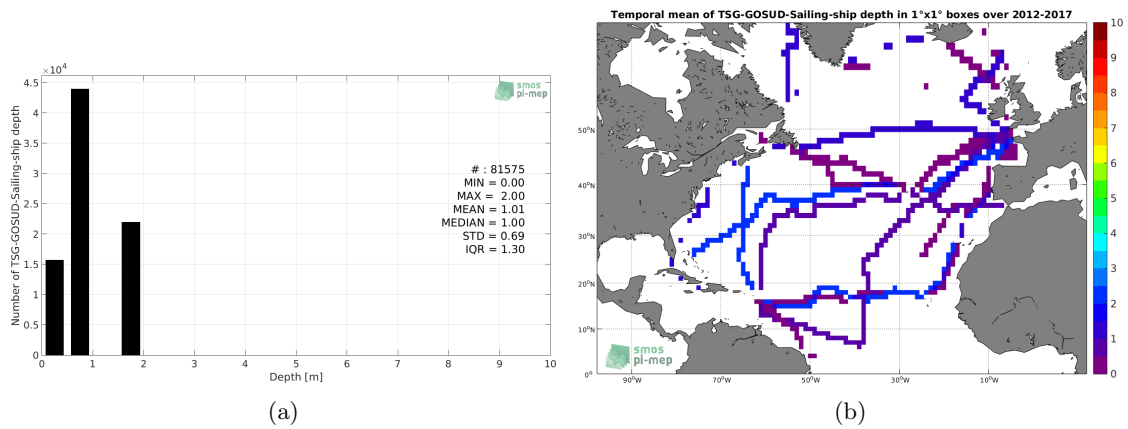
$\times10^4$
4.5
4
3.5
3
2.5
2
1.5
1
0.5
0
Number of TSG-GOSUD-Sailing-ship depth
smos pi-mep
# : 81575
MIN = 0.00
MAX = 2.00
MEAN = 1.01
MEDIAN = 1.00
STD = 0.69
IQR = 1.30
0 1 2 3 4 5 6 7 8 9 10
Depth [m]

(a)

Temporal mean of TSG-GOSUD-Sailing-ship depth in 1°x1° boxes over 2012-2017
50°N
40°N
30°N
20°N
10°N
0°
90°W 70°W 50°W 30°W 10°W
smos pi-mep
10
9
8
7
6
5
4
3
2
1
0

(b)